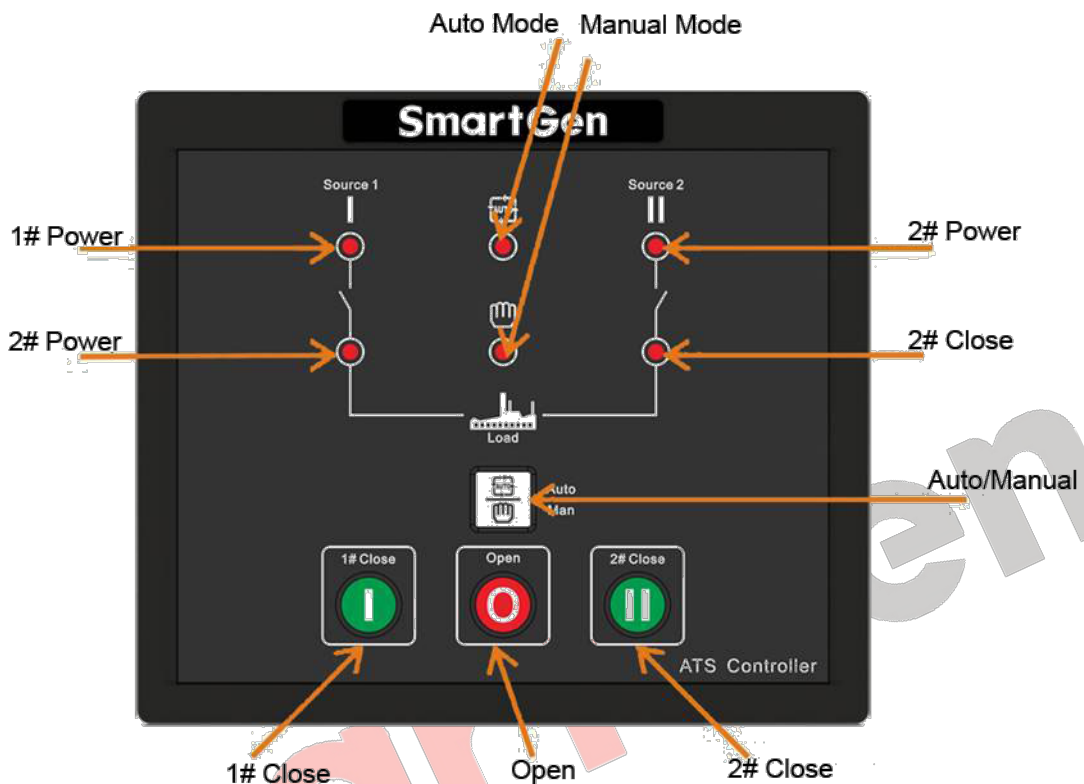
Auto Mode Manual Mode

SmartGen

Source 1
I

Source 2
II

1# Power

2# Power

2# Power

2# Close

Load

Auto
Man

Auto/Manual

1# Close
I

Open
O

2# Close
II

ATS Controller

1# Close

Open

2# Close